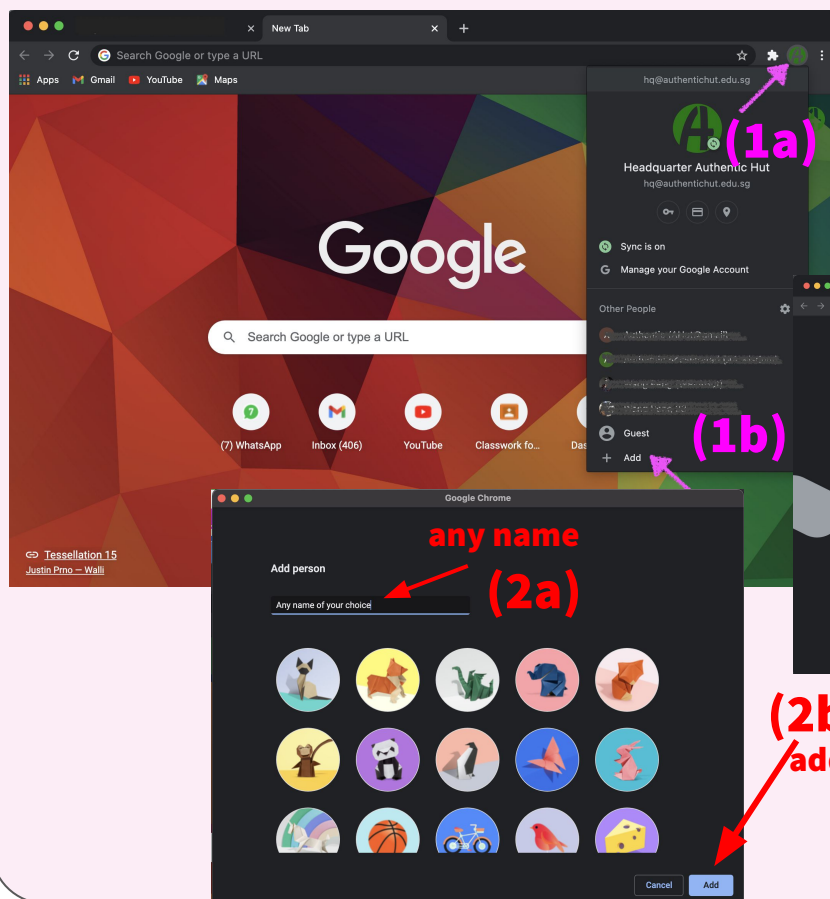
New Tab
Search Google or type a URL
Apps Gmail YouTube Maps
hq@authentichut.edu.sg
(1a)
Headquarter Authentic Hut
hq@authentichut.edu.sg
Sync is on
Manage your Google Account
Other People
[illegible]
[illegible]
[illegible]
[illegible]
Guest
Add
(1b)
Google
Search Google or type a URL
(7) WhatsApp
Inbox (406)
YouTube
Classwork fo...
Das
Tessellation 15
Justin Prno — Walli
Google Chrome
any name
Add person
(2a)
Any name of your choice
(2b
ad
Cancel
Add